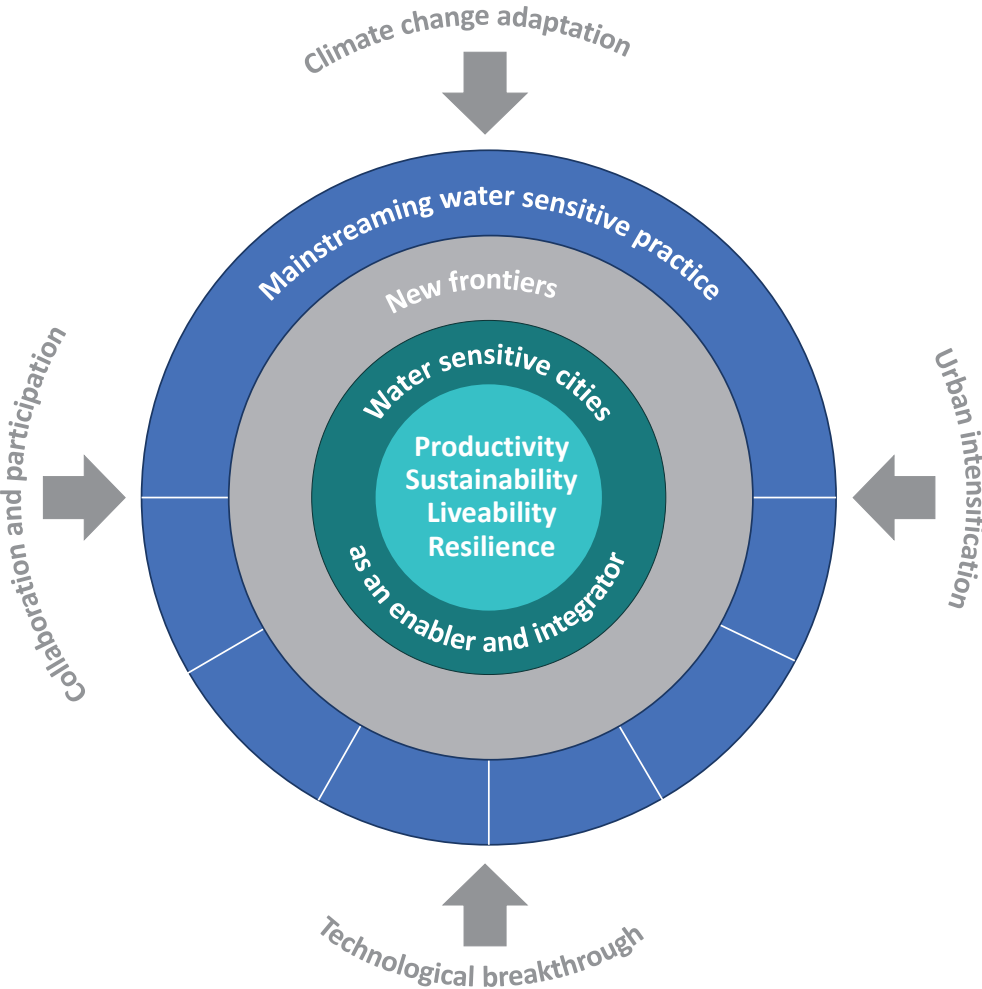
Climate change adaptation

Collaboration and participation

Mainstreaming water sensitive practice

New frontiers

Water sensitive cities

Productivity
Sustainability
Liveability
Resilience

as an enabler and integrator

Urban intensification

Technological breakthrough